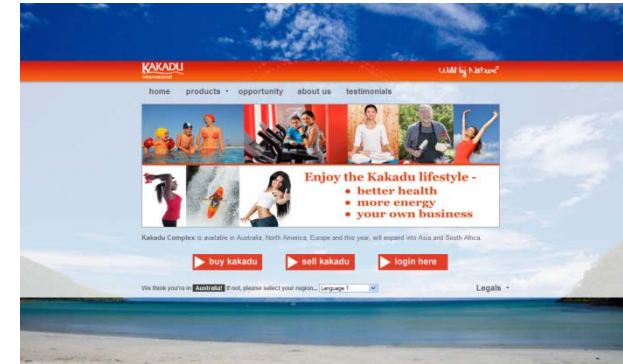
KAKADU
International

Wild by Nature

home   products   opportunity   about us   testimonials

Enjoy the Kakadu lifestyle -
• better health
• more energy
• your own business

Kakadu Complex is available in Australia, North America, Europe and this year, will expand into Asia and South Africa.

buy kakadu   sell kakadu   login here

We think you're in Australia! If not, please select your region... Language 1

Legals